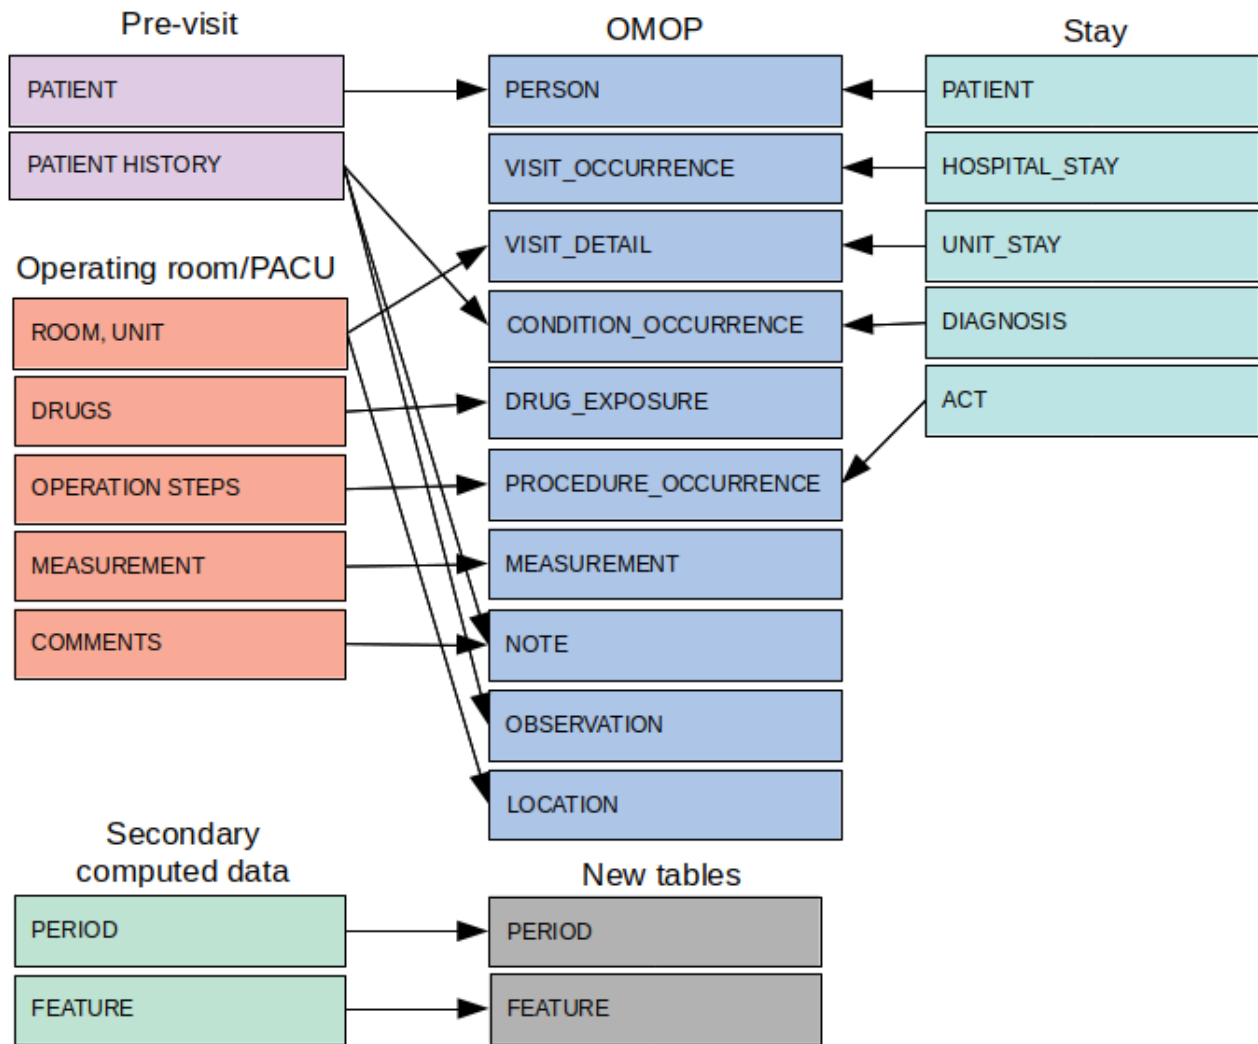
Pre-visit

PATIENT

PATIENT HISTORY

Operating room/PACU

ROOM, UNIT

DRUGS

OPERATION STEPS

MEASUREMENT

COMMENTS

OMOP

PERSON

VISIT_OCCURRENCE

VISIT_DETAIL

CONDITION_OCCURRENCE

DRUG_EXPOSURE

PROCEDURE_OCCURRENCE

MEASUREMENT

NOTE

OBSERVATION

LOCATION

Stay

PATIENT

HOSPITAL_STAY

UNIT_STAY

DIAGNOSIS

ACT

Secondary computed data

PERIOD

FEATURE

New tables

PERIOD

FEATURE